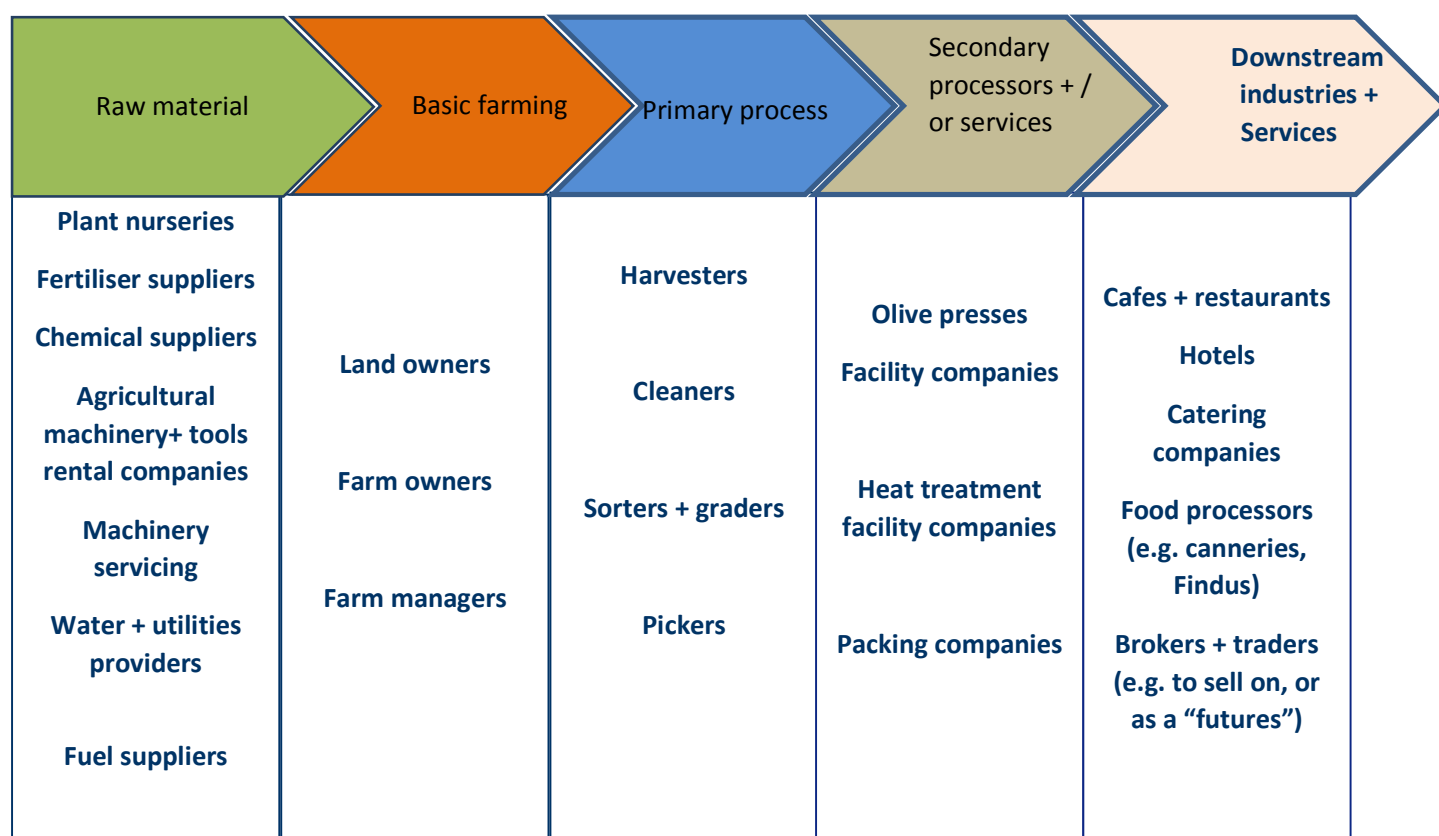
| Raw material | Basic farming | Primary process | Secondary processors + / or services | Downstream industries + Services |
|---|---|---|---|---|
| Plant nurseries<br>Fertiliser suppliers<br>Chemical suppliers<br>Agricultural machinery+ tools rental companies<br>Machinery servicing<br>Water + utilities providers<br>Fuel suppliers | Land owners<br>Farm owners<br>Farm managers | Harvesters<br>Cleaners<br>Sorters + graders<br>Pickers | Olive presses<br>Facility companies<br>Heat treatment facility companies<br>Packing companies | Cafes + restaurants<br>Hotels<br>Catering companies<br>Food processors (e.g. canneries, Findus)<br>Brokers + traders (e.g. to sell on, or as a "futures") |